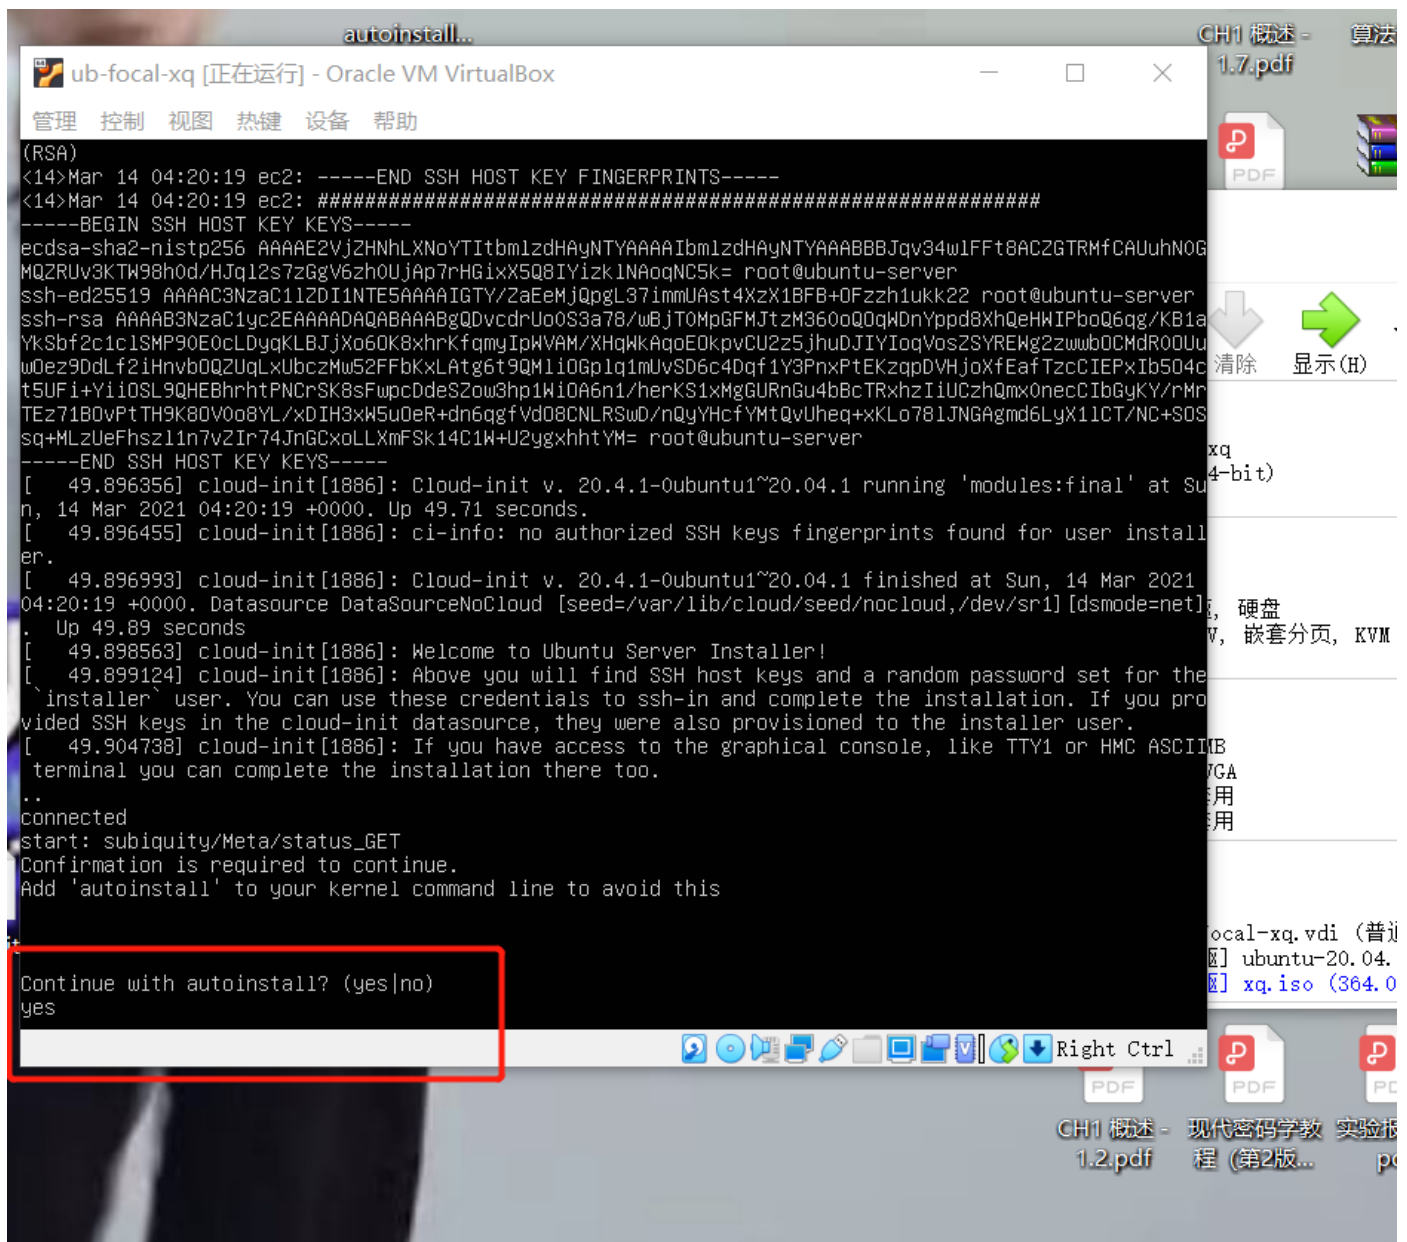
autoinstall...

ub-focal-xq [正在运行] - Oracle VM VirtualBox

管理 控制 视图 热键 设备 帮助

(RSA)
<14>Mar 14 04:20:19 ec2: -----END SSH HOST KEY FINGERPRINTS-----
<14>Mar 14 04:20:19 ec2: ############################################################
-----BEGIN SSH HOST KEY KEYS-----
ecdsa-sha2-nistp256 AAAAE2VjZHNhLXNoYTItbmlzdHAyNTYAAAAIbmlzdHAyNTYAAABBBJqv34wlFFt8ACZGTRMfCAUuhNOG
MQZRUv3KTW98h0d/HJq12s7zGgV6zhOUjAp7rHGixX5Q8IYizklNAoqNC5k= root@ubuntu-server
ssh-ed25519 AAAAC3NzaC1lZDI1NTE5AAAAIGTY/ZaEeMjQpgL37immUAst4XzX1BFB+OFzzh1ukk22 root@ubuntu-server
ssh-rsa AAAAB3NzaC1yc2EAAAADAQABAAABgQDvcdrUo0S3a78/wBjTOMpGFMJtzM360oQ0qWDnYppd8XhQeHWIPboQ6qg/KB1a
YkSbf2c1clSMP90E0cLDyqKLBJjXo6OK8xhrKfqmyIpWVAM/XHqWkAqoEOkpvCU2z5jhuDJIYIoqVosZSYREWg2zwwb0CMdR0OUu
wOez9DdLf2iHnvbOQZUqLxUbczMw52FFbKxLAtg6t9QMliOGplq1mUvSD6c4Dqf1Y3PnxPtEKzqpDVHjoXfEafTzcCIEPxIb504c
t5UFi+YiiOSL9QHEBhrhtPNCrSK8sFwpcDdeSZow3hp1Wi0A6n1/herKS1xMgGURnGu4bBcTRxhzIiUCzhQmxOnecCIbGyKY/rMr
TEz71BOvPtTH9K8OVOo8YL/xDIH3xW5uOeR+dn6qgfVdO8CNLRSwD/nQyYHcfYMtQvUheq+xKLo78lJNGAgmd6LyX11CT/NC+SOS
sq+MLzUeFhszl1n7vZIr74JnGCxoLLXmFSk14C1W+U2ygxhhtYM= root@ubuntu-server
-----END SSH HOST KEY KEYS-----
[ 49.896356] cloud-init[1886]: Cloud-init v. 20.4.1-0ubuntu1~20.04.1 running 'modules:final' at Sun, 14 Mar 2021 04:20:19 +0000. Up 49.71 seconds.
[ 49.896455] cloud-init[1886]: ci-info: no authorized SSH keys fingerprints found for user installer.
[ 49.896993] cloud-init[1886]: Cloud-init v. 20.4.1-0ubuntu1~20.04.1 finished at Sun, 14 Mar 2021 04:20:19 +0000. Datasource DataSourceNoCloud [seed=/var/lib/cloud/seed/nocloud,/dev/sr1][dsmode=net]. Up 49.89 seconds
[ 49.898563] cloud-init[1886]: Welcome to Ubuntu Server Installer!
[ 49.899124] cloud-init[1886]: Above you will find SSH host keys and a random password set for the `installer` user. You can use these credentials to ssh-in and complete the installation. If you provided SSH keys in the cloud-init datasource, they were also provisioned to the installer user.
[ 49.904738] cloud-init[1886]: If you have access to the graphical console, like TTY1 or HMC ASCII terminal you can complete the installation there too.
..
connected
start: subiquity/Meta/status_GET
Confirmation is required to continue.
Add 'autoinstall' to your kernel command line to avoid this

Continue with autoinstall? (yes|no)
yes

Right Ctrl

CH1 概述 - 1.7.pdf
算法
PDF
清除
显示(H)
xq
4-bit)
硬盘
嵌套分页, KVM
MB
VGA
用
用
ocal-xq.vdi (普通
ubuntu-20.04.
xq.iso (364.0
PDF
PDF
PD
CH1 概述 - 1.2.pdf
现代密码学教程 (第2版...
实验报 pc